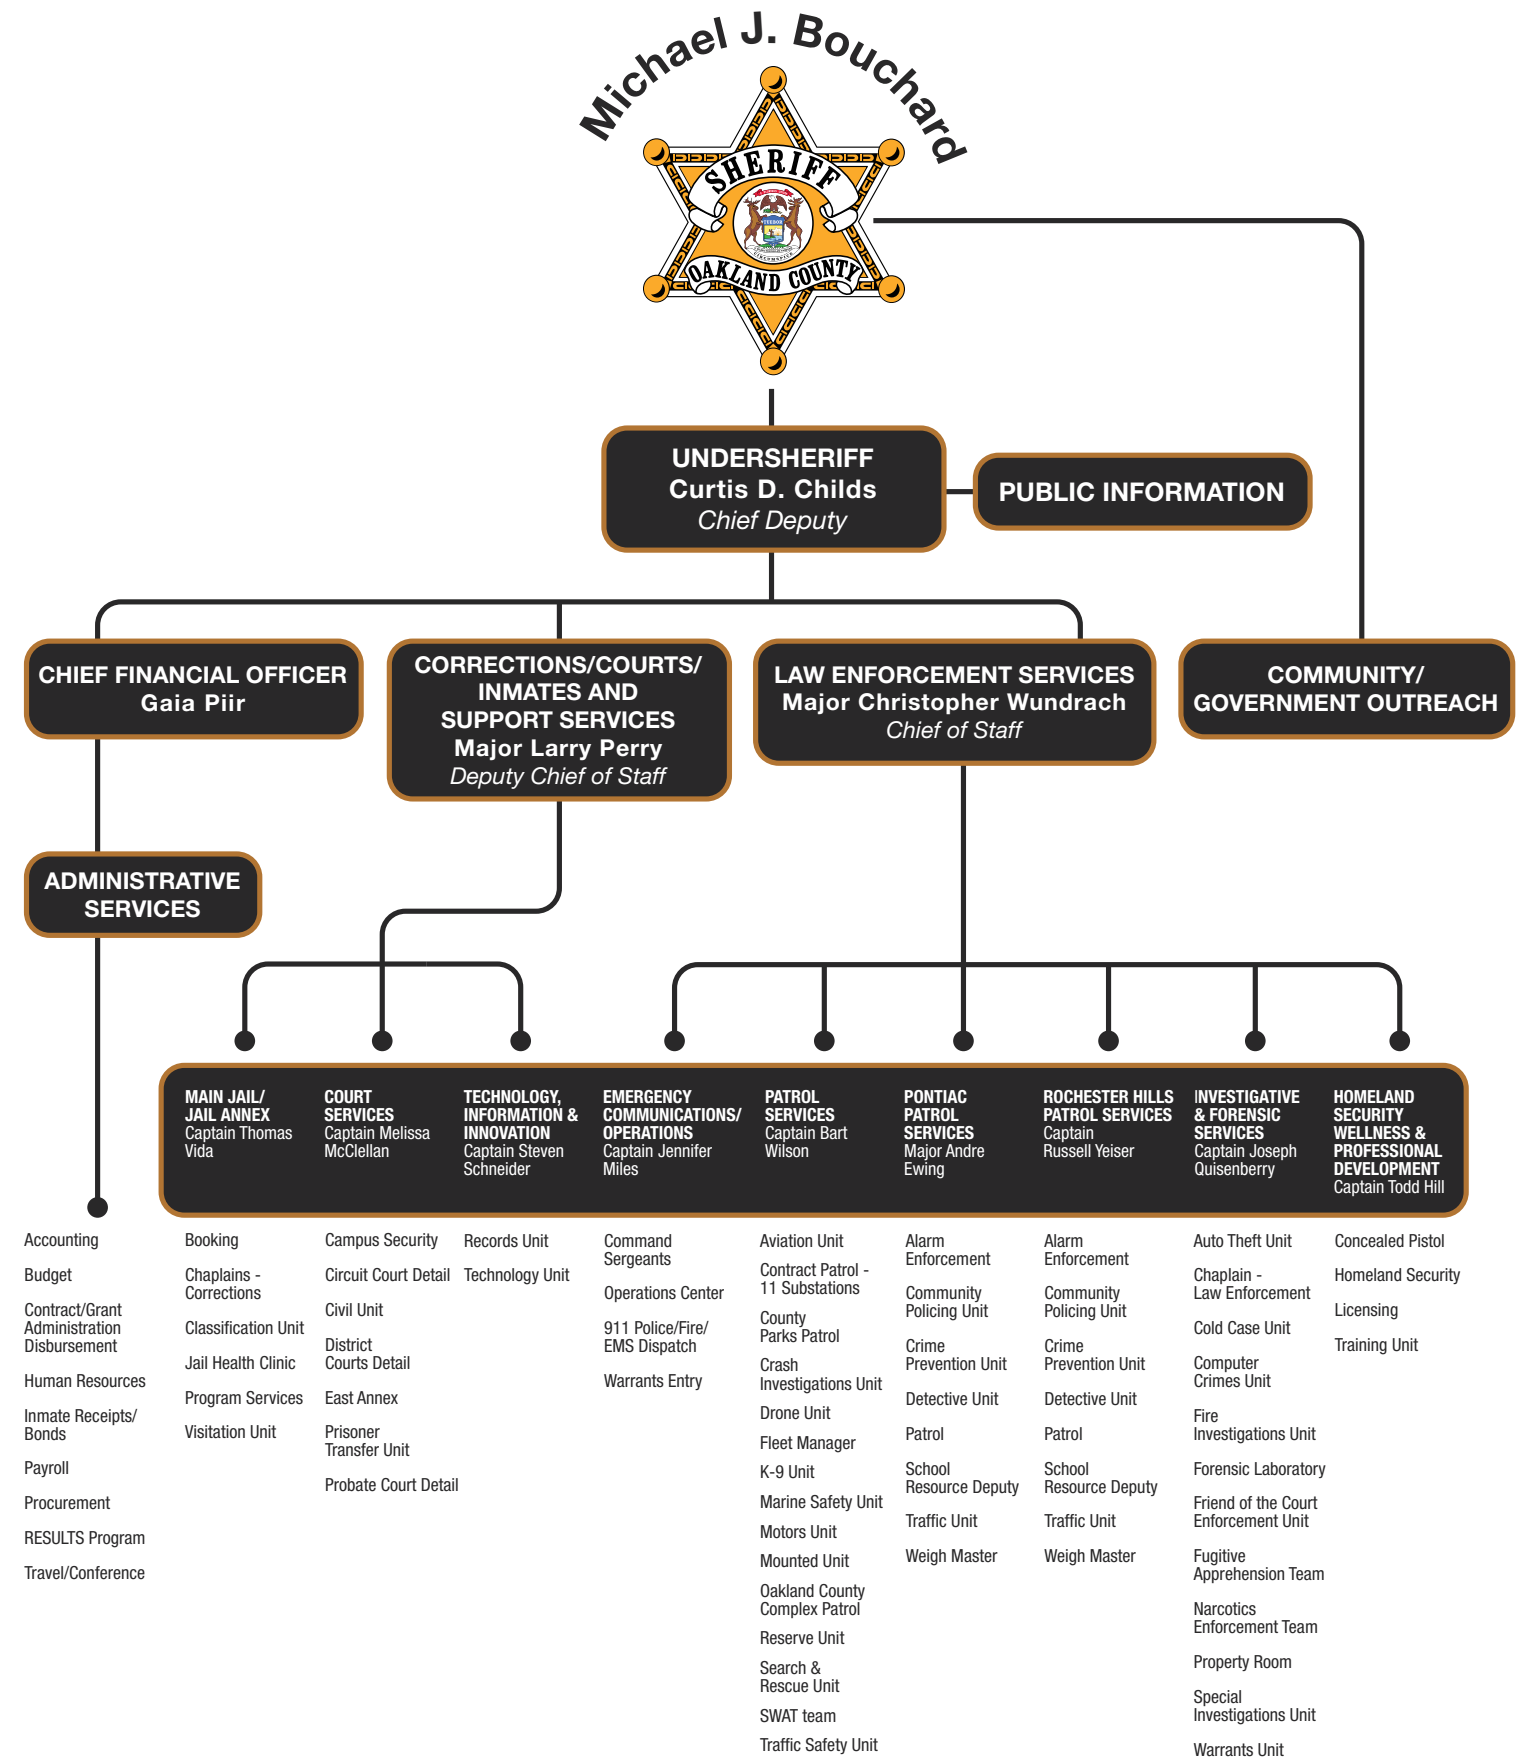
Michael J. Bouchard

SHERIFF
OAKLAND COUNTY

UNDERSHERIFF
Curtis D. Childs
Chief Deputy

PUBLIC INFORMATION

CHIEF FINANCIAL OFFICER
Gaia Piir

CORRECTIONS/COURTS/ INMATES AND SUPPORT SERVICES
Major Larry Perry
Deputy Chief of Staff

LAW ENFORCEMENT SERVICES
Major Christopher Wundrach
Chief of Staff

COMMUNITY/ GOVERNMENT OUTREACH

ADMINISTRATIVE SERVICES

MAIN JAIL/ JAIL ANNEX
Captain Thomas Vida

COURT SERVICES
Captain Melissa McClellan

TECHNOLOGY, INFORMATION & INNOVATION
Captain Steven Schneider

EMERGENCY COMMUNICATIONS/ OPERATIONS
Captain Jennifer Miles

PATROL SERVICES
Captain Bart Wilson

PONTIAC PATROL SERVICES
Major Andre Ewing

ROCHESTER HILLS PATROL SERVICES
Captain Russell Yeiser

INVESTIGATIVE & FORENSIC SERVICES
Captain Joseph Quisenberry

HOMELAND SECURITY WELLNESS & PROFESSIONAL DEVELOPMENT
Captain Todd Hill

Accounting
Budget
Contract/Grant Administration Disbursement
Human Resources
Inmate Receipts/ Bonds
Payroll
Procurement
RESULTS Program
Travel/Conference

Booking
Chaplains - Corrections
Classification Unit
Jail Health Clinic
Program Services
Visitation Unit

Campus Security
Circuit Court Detail
Civil Unit
District Courts Detail
East Annex
Prisoner Transfer Unit
Probate Court Detail

Records Unit
Technology Unit

Command Sergeants
Operations Center
911 Police/Fire/ EMS Dispatch
Warrants Entry

Aviation Unit
Contract Patrol - 11 Substations
County Parks Patrol
Crash Investigations Unit
Drone Unit
Fleet Manager
K-9 Unit
Marine Safety Unit
Motors Unit
Mounted Unit
Oakland County Complex Patrol
Reserve Unit
Search & Rescue Unit
SWAT team
Traffic Safety Unit

Alarm Enforcement
Community Policing Unit
Crime Prevention Unit
Detective Unit
Patrol
School Resource Deputy
Traffic Unit
Weigh Master

Alarm Enforcement
Community Policing Unit
Crime Prevention Unit
Detective Unit
Patrol
School Resource Deputy
Traffic Unit
Weigh Master

Auto Theft Unit
Chaplain - Law Enforcement
Cold Case Unit
Computer Crimes Unit
Fire Investigations Unit
Forensic Laboratory
Friend of the Court Enforcement Unit
Fugitive Apprehension Team
Narcotics Enforcement Team
Property Room
Special Investigations Unit
Warrants Unit

Concealed Pistol
Homeland Security
Licensing
Training Unit